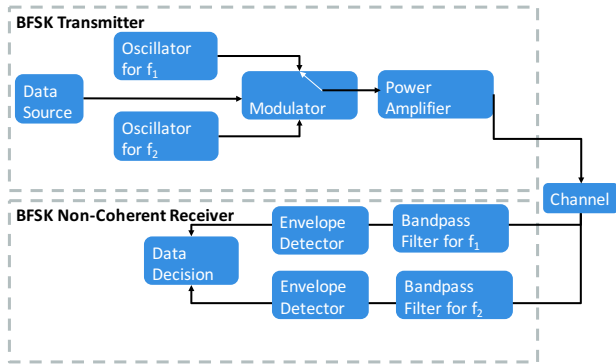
BFSK Transmitter

Oscillator for $f_1$

Data Source

Modulator

Power Amplifier

Oscillator for $f_2$

Channel

BFSK Non-Coherent Receiver

Envelope Detector

Bandpass Filter for $f_1$

Data Decision

Envelope Detector

Bandpass Filter for $f_2$